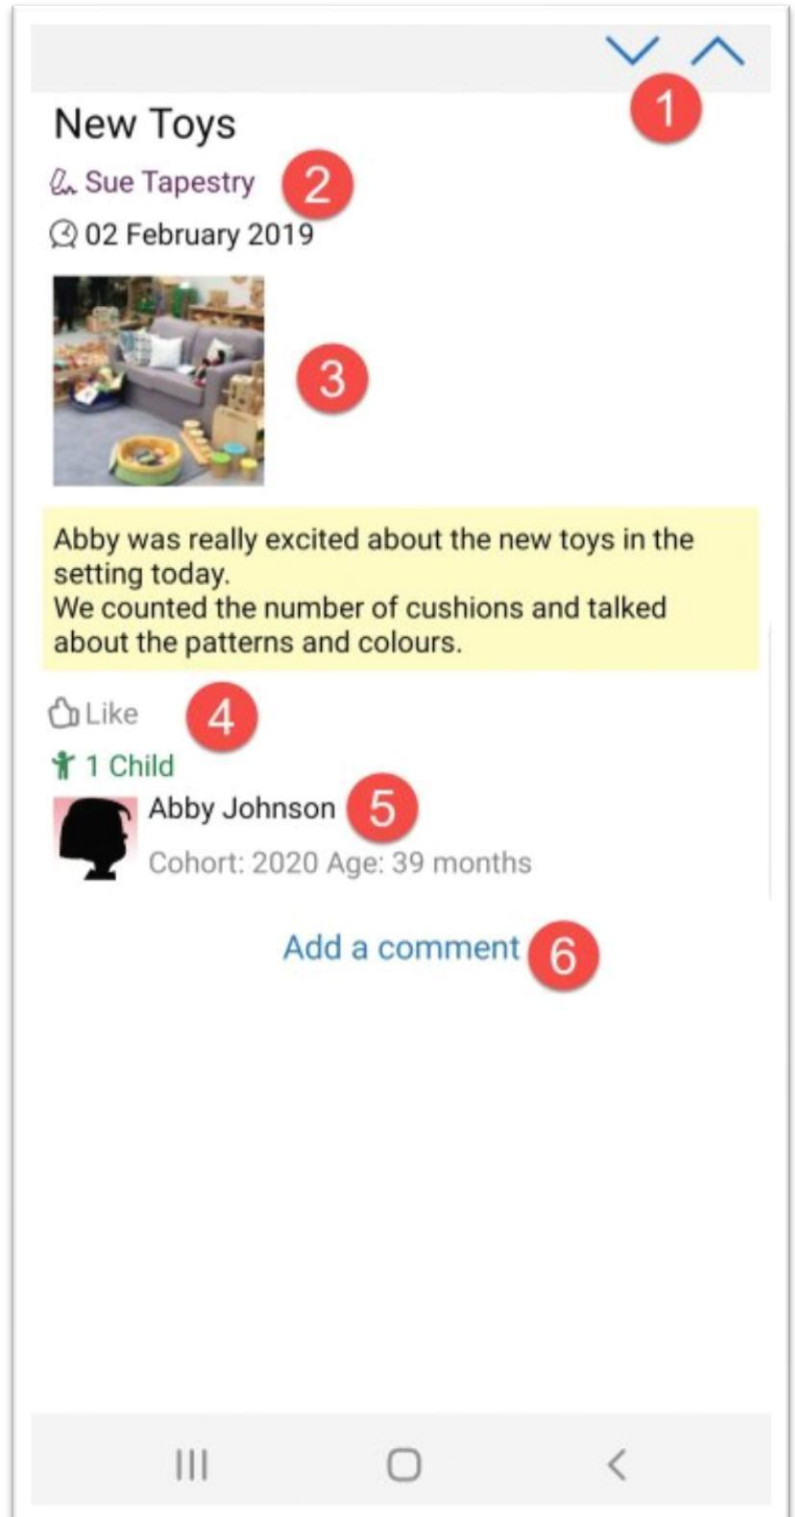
1

New Toys

Sue Tapestry 2

02 February 2019

3

Abby was really excited about the new toys in the setting today.
We counted the number of cushions and talked about the patterns and colours.

Like 4

1 Child

Abby Johnson 5

Cohort: 2020 Age: 39 months

Add a comment 6